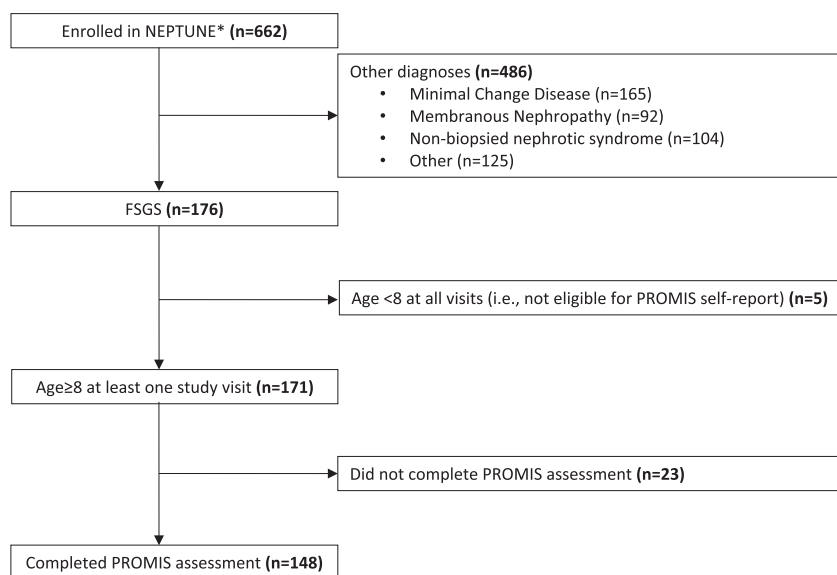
Enrolled in NEPTUNE* (n=662)

Other diagnoses (n=486)
- Minimal Change Disease (n=165)
- Membranous Nephropathy (n=92)
- Non-biopsied nephrotic syndrome (n=104)
- Other (n=125)

FSGS (n=176)

Age <8 at all visits (i.e., not eligible for PROMIS self-report) (n=5)

Age≥8 at least one study visit (n=171)

Did not complete PROMIS assessment (n=23)

Completed PROMIS assessment (n=148)